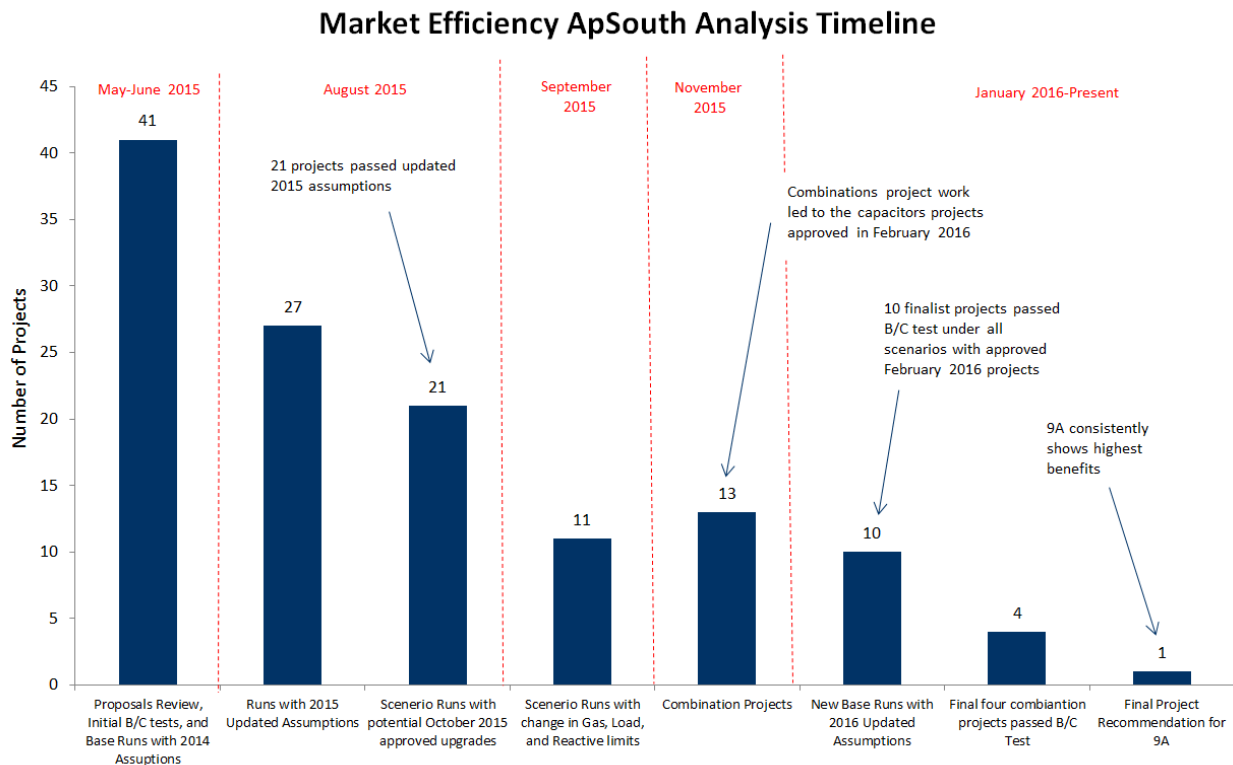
Market Efficiency ApSouth Analysis Timeline

May-June 2015

August 2015

September 2015

November 2015

January 2016-Present

Number of Projects

45
40
35
30
25
20
15
10
5
0

41

27

21

11

13

10

4

1

21 projects passed updated 2015 assumptions

Combinations project work led to the capacitors projects approved in February 2016

10 finalist projects passed B/C test under all scenarios with approved February 2016 projects

9A consistently shows highest benefits

Proposals Review, Initial B/C tests, and Base Runs with 2014 Assuptions

Runs with 2015 Updated Assumptions

Scenerio Runs with potential October 2015 approved upgrades

Scenerio Runs with change in Gas, Load, and Reactive limits

Combination Projects

New Base Runs with 2016 Updated Assumptions

Final four combiantion projects passed B/C Test

Final Project Recommendation for 9A